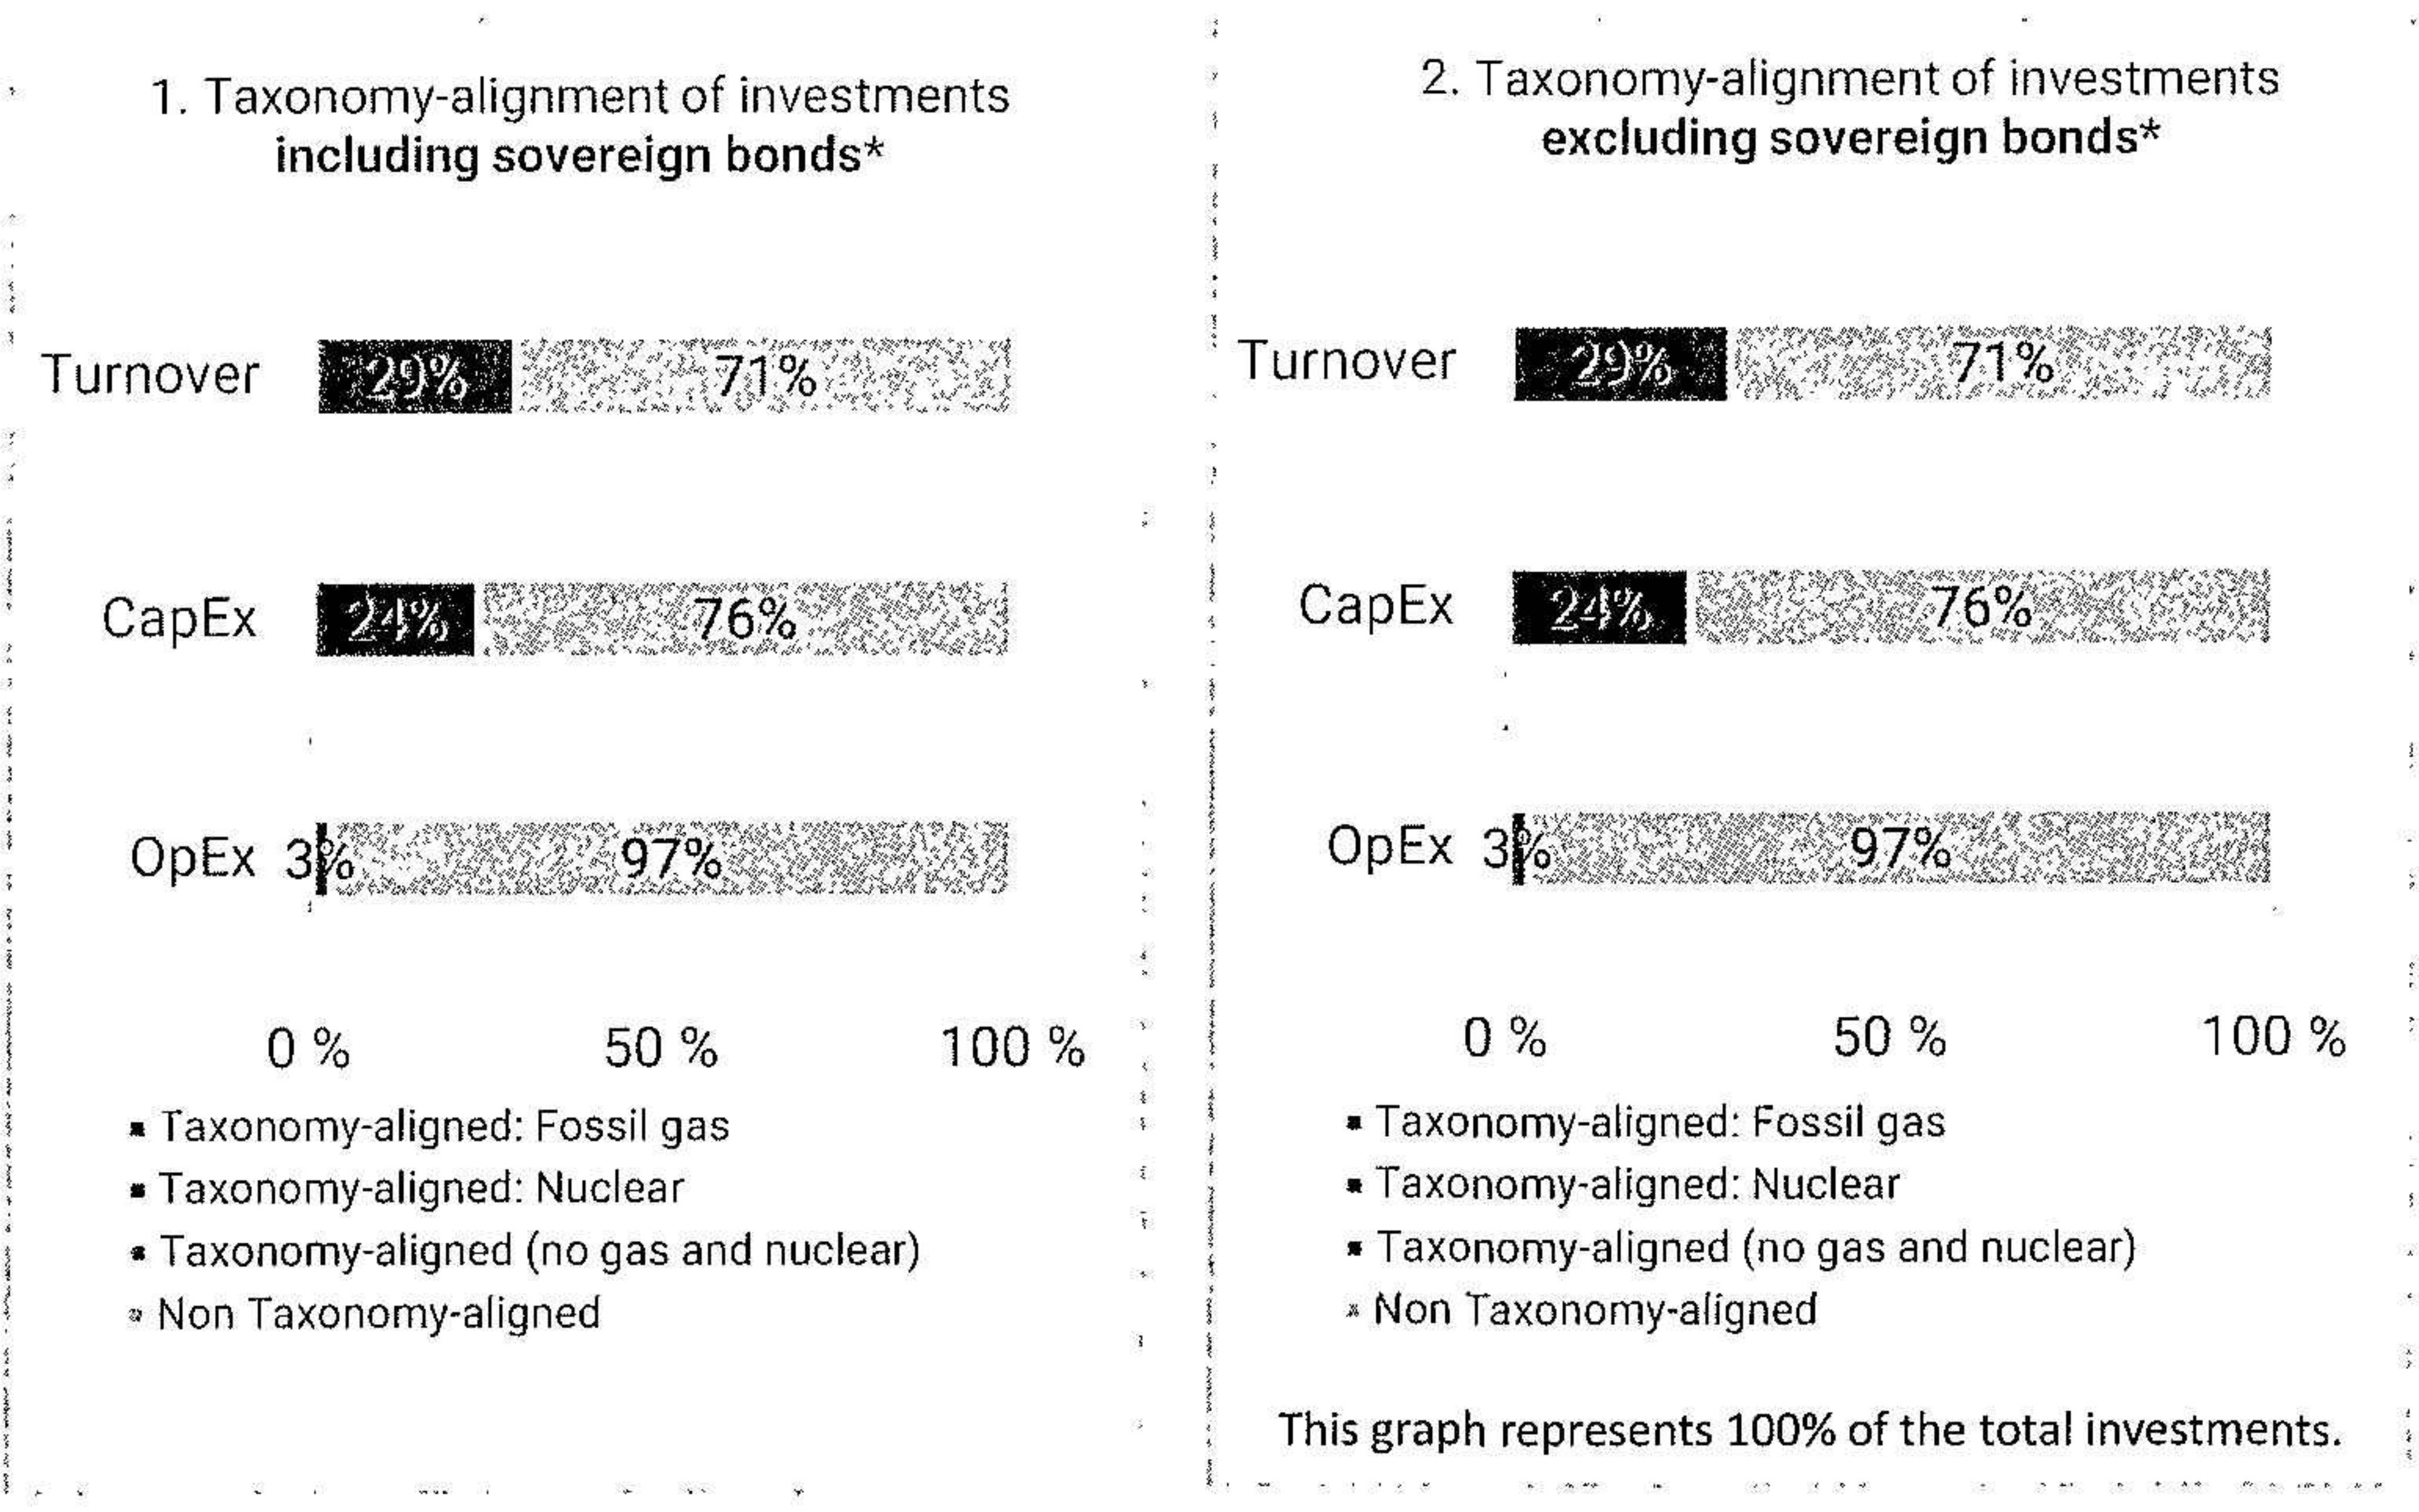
1. Taxonomy-alignment of investments **including sovereign bonds***

Turnover 29% 71%

CapEx 24% 76%

OpEx 3% 97%

0 % 50 % 100 %

▪ Taxonomy-aligned: Fossil gas
▪ Taxonomy-aligned: Nuclear
▪ Taxonomy-aligned (no gas and nuclear)
▪ Non Taxonomy-aligned

2. Taxonomy-alignment of investments **excluding sovereign bonds***

Turnover 29% 71%

CapEx 24% 76%

OpEx 3% 97%

0 % 50 % 100 %

▪ Taxonomy-aligned: Fossil gas
▪ Taxonomy-aligned: Nuclear
▪ Taxonomy-aligned (no gas and nuclear)
▪ Non Taxonomy-aligned

This graph represents 100% of the total investments.